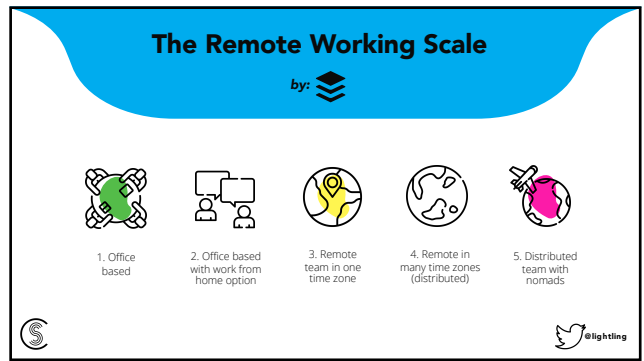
The Remote Working Scale

by:

1. Office based

2. Office based with work from home option

3. Remote team in one time zone

4. Remote in many time zones (distributed)

5. Distributed team with nomads

@lightling